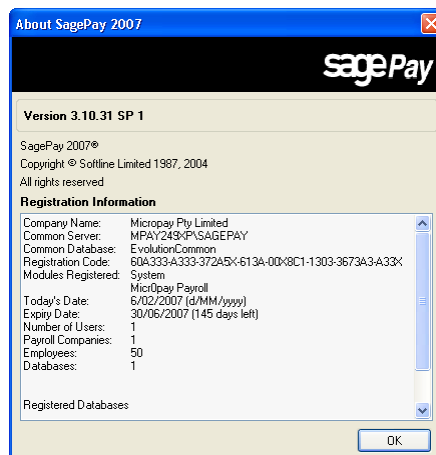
About SagePay 2007

sagePay

Version 3.10.31 SP 1

SagePay 2007®
Copyright © Softline Limited 1987, 2004
All rights reserved

Registration Information

| | |
|---|---|
| Company Name: | Micropay Pty Limited |
| Common Server: | MPAY249XP\SAGEPAY |
| Common Database: | EvolutionCommon |
| Registration Code: | 60A333-A333-372A5X-613A-00X8C1-1303-3673A3-A33X |
| Modules Registered: | System |
| | Micr0pay Payroll |
| Today's Date: | 6/02/2007 (d/MM/yyyy) |
| Expiry Date: | 30/06/2007 (145 days left) |
| Number of Users: | 1 |
| Payroll Companies: | 1 |
| Employees: | 50 |
| Databases: | 1 |

Registered Databases

OK